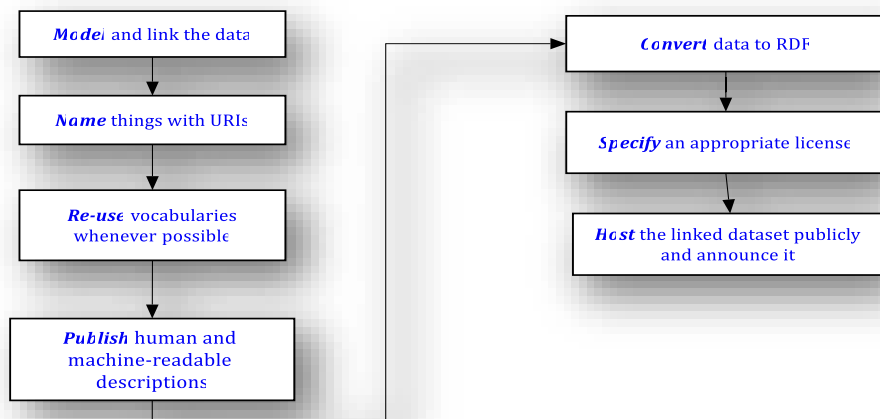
**Model** and link the data

**Name** things with URIs

**Re-use** vocabularies whenever possible

**Publish** human and machine-readable descriptions

**Convert** data to RDF

**Specify** an appropriate license

**Host** the linked dataset publicly and announce it